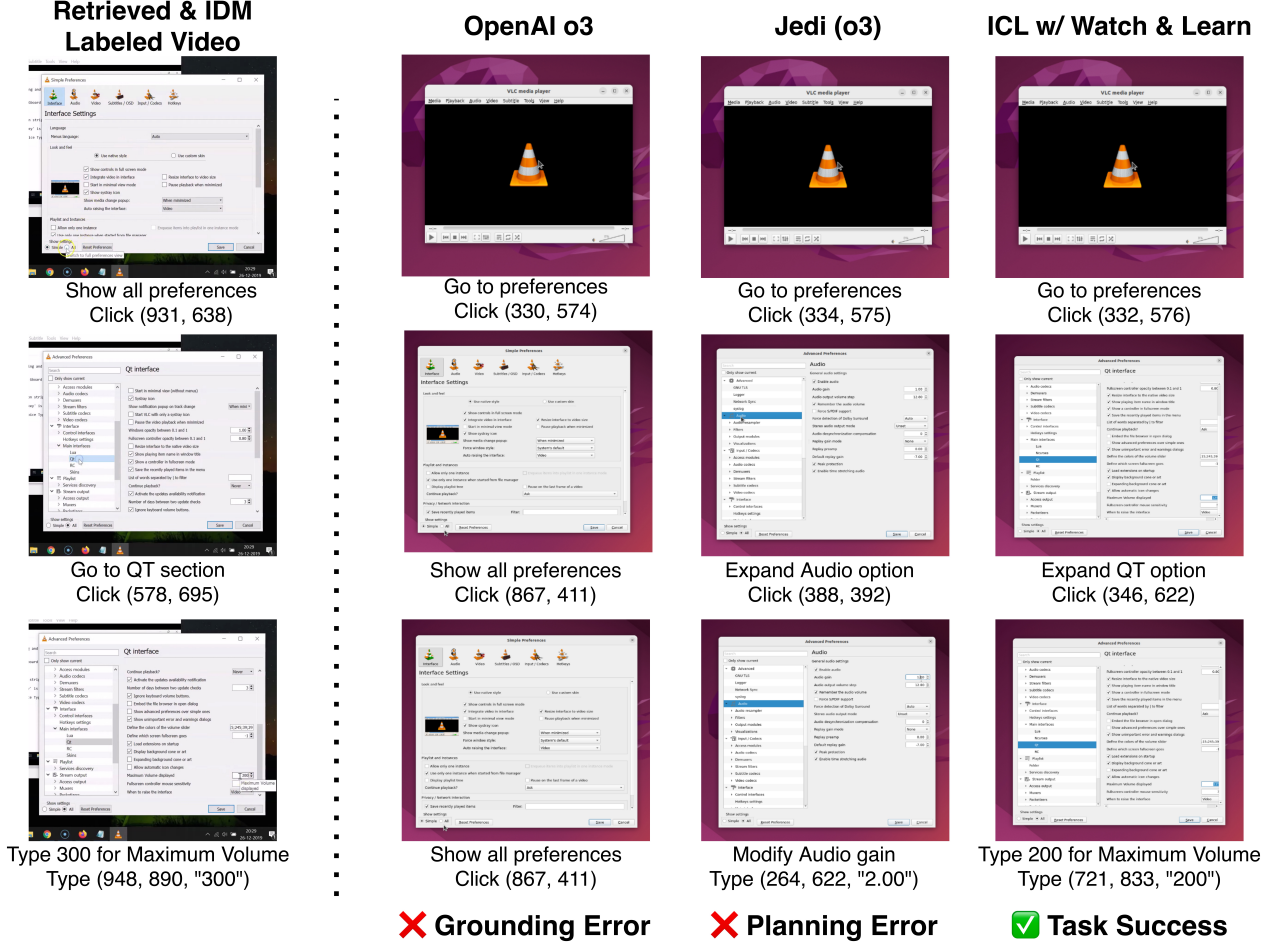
Retrieved & IDM Labeled Video

Show all preferences
Click (931, 638)

Go to QT section
Click (578, 695)

Type 300 for Maximum Volume
Type (948, 890, "300")

OpenAI o3

Go to preferences
Click (330, 574)

Show all preferences
Click (867, 411)

Show all preferences
Click (867, 411)

❌ Grounding Error

Jedi (o3)

Go to preferences
Click (334, 575)

Expand Audio option
Click (388, 392)

Modify Audio gain
Type (264, 622, "2.00")

❌ Planning Error

ICL w/ Watch & Learn

Go to preferences
Click (332, 576)

Expand QT option
Click (346, 622)

Type 200 for Maximum Volume
Type (721, 833, "200")

✅ Task Success